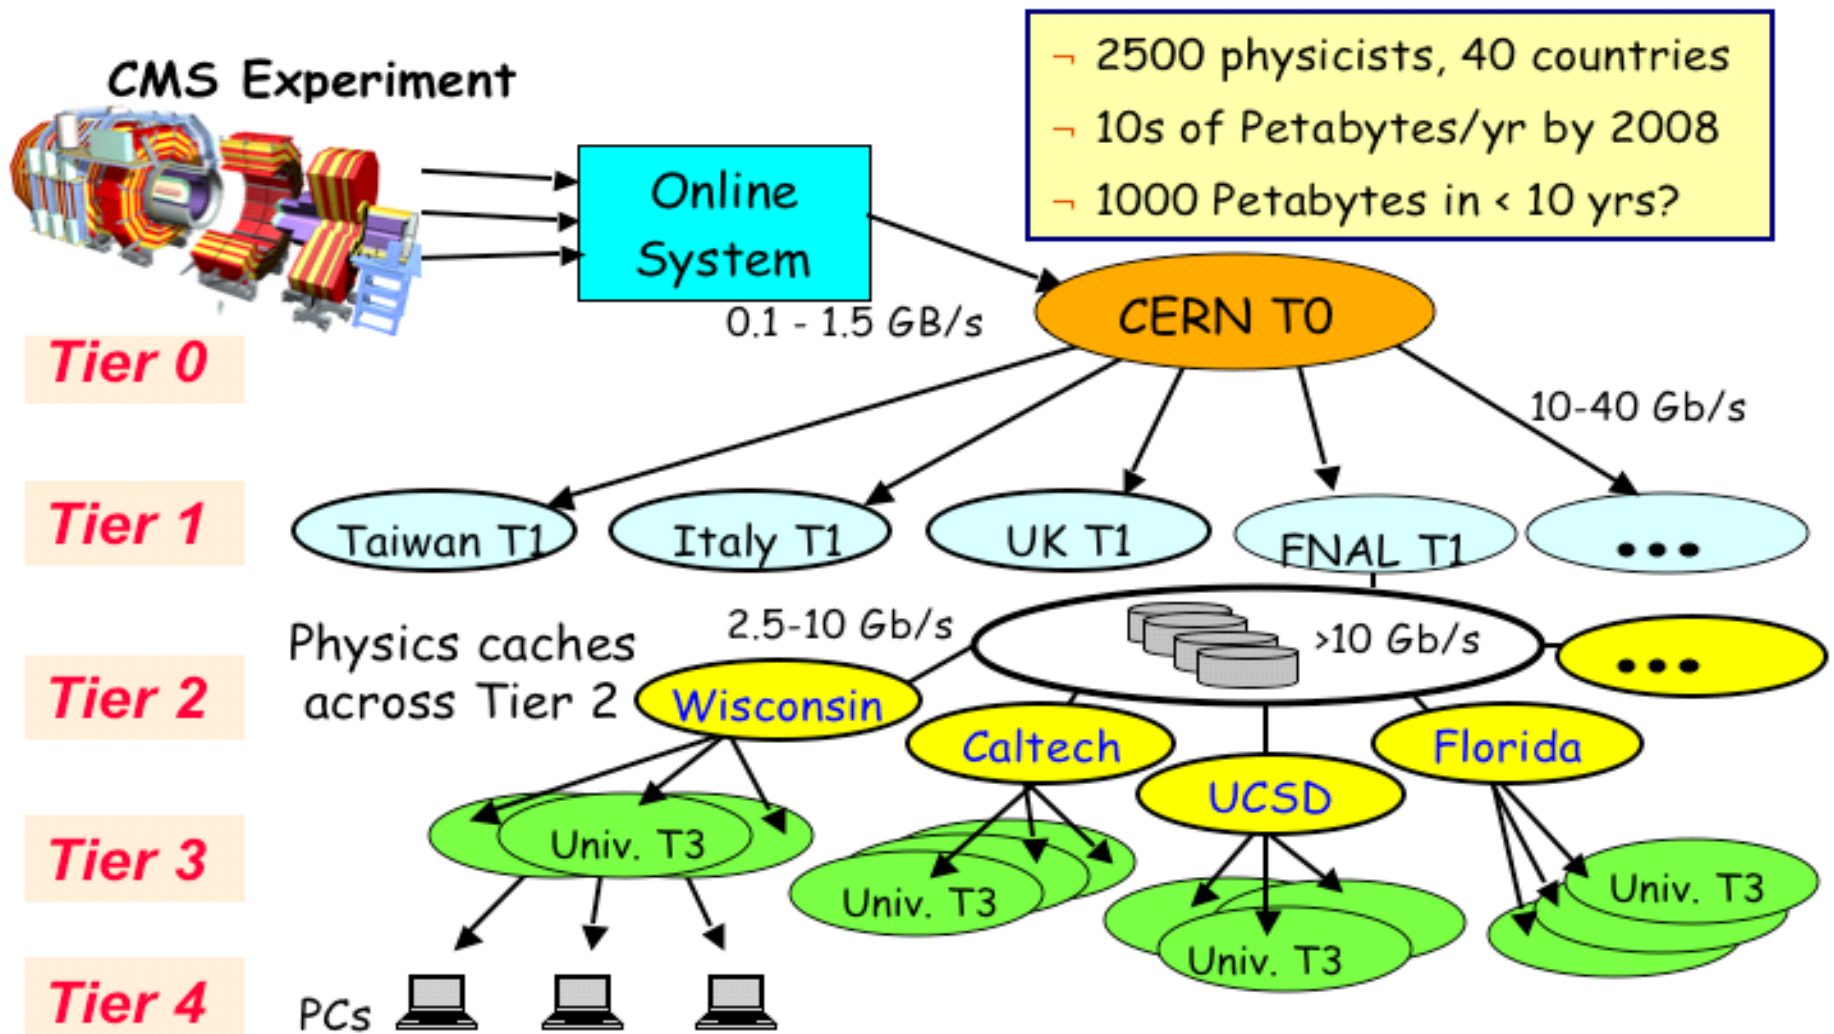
CMS Experiment

2500 physicists, 40 countries
10s of Petabytes/yr by 2008
1000 Petabytes in < 10 yrs?

Online System

0.1 - 1.5 GB/s

CERN T0

Tier 0

10-40 Gb/s

Tier 1

Taiwan T1

Italy T1

UK T1

FNAL T1

•••

2.5-10 Gb/s

>10 Gb/s

Physics caches across Tier 2

Tier 2

Wisconsin

Caltech

UCSD

Florida

•••

Tier 3

Univ. T3

Univ. T3

Univ. T3

Univ. T3

Tier 4

PCs